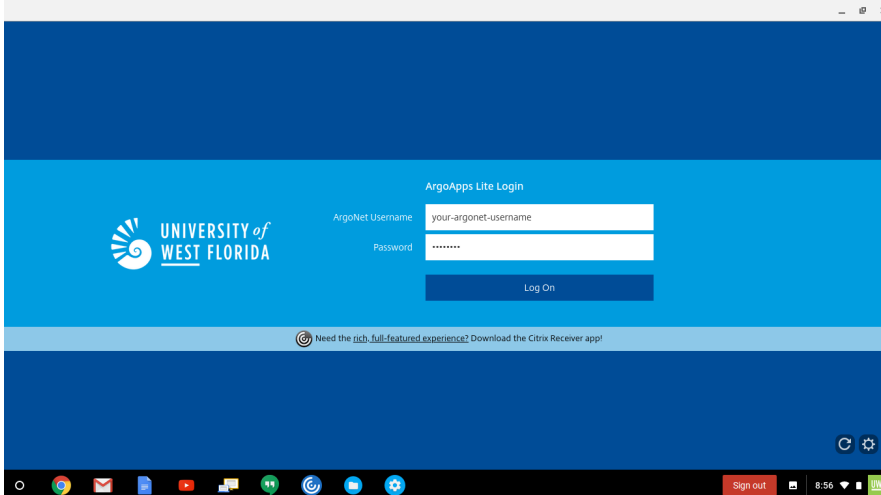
UNIVERSITY of WEST FLORIDA

ArgoApps Lite Login

ArgoNet Username your-argonet-username

Password ••••••••••

Log On

Need the rich, full-featured experience? Download the Citrix Receiver app!

Sign out

8:56